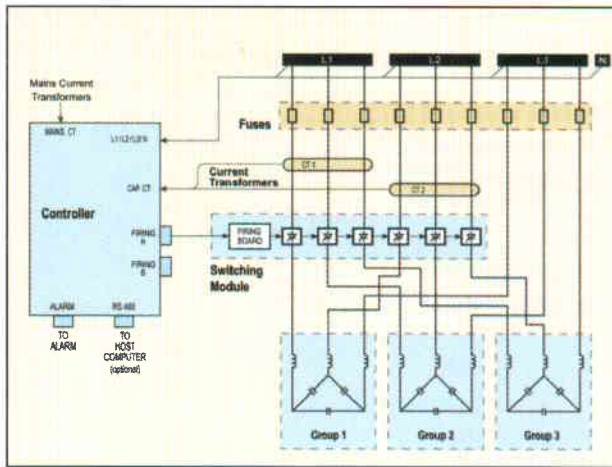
L1
L2
L3
N
Mains Current Transformers
MAINS CT
L1/L2/L3/N
Fuses
CT 1
Current Transformers
CAP CT
CT 2
Controller
FIRING A
FIRING BOARD
FIRING B
Switching Module
ALARM
RS 485
TO ALARM
TO HOST COMPUTER (optional)
Group 1
Group 2
Group 3